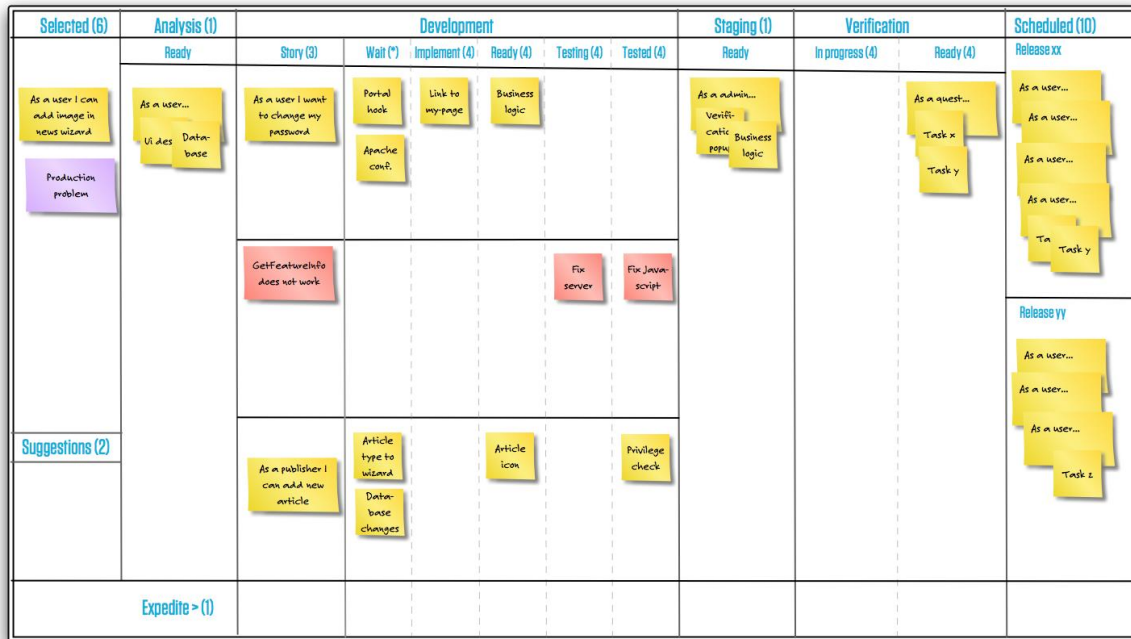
| Selected (6) | Analysis (1) | Development | | | | | | Staging (1) | Verification | | Scheduled (10) |
|---|---|---|---|---|---|---|---|---|---|---|---|
| | Ready | Story (3) | Wait (*) | Implement (4) | Ready (4) | Testing (4) | Tested (4) | Ready | In progress (4) | Ready (4) | Release xx |

As a user I can add image in news wizard

Production problem

As a user...

Ui des

Database

As a user I want to change my password

Portal hook

Apache conf.

Link to my-page

Business logic

As a admin...

Verificatic popu

Business logic

As a quest...

Task x

Task y

As a user...

As a user...

As a user...

As a user...

Ta

Task y

GetFeatureInfo does not work

Fix server

Fix Javascript

Release yy

As a user...

As a user...

As a user...

Task z

Suggestions (2)

As a publisher I can add new article

Article type to wizard

Database changes

Article icon

Privilege check

Expedite > (1)